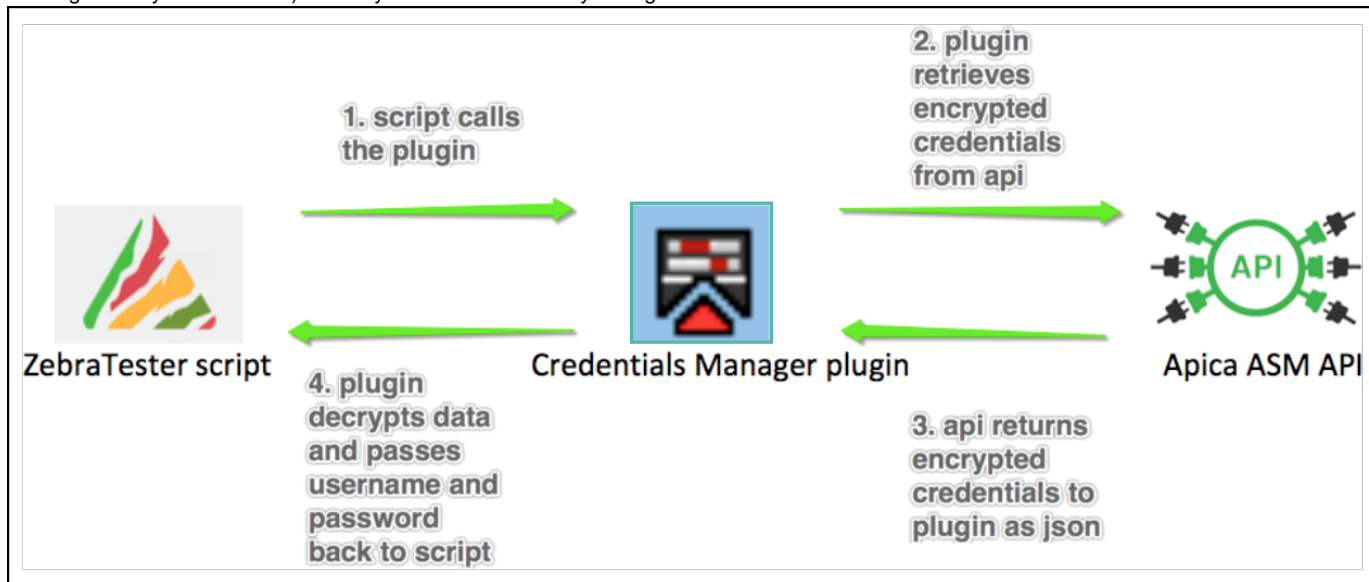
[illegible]

1. script calls the plugin

2. plugin retrieves encrypted credentials from api

API

ZebraTester script

Credentials Manager plugin

Apica ASM API

4. plugin decrypts data and passes username and password back to script

3. api returns encrypted credentials to plugin as json